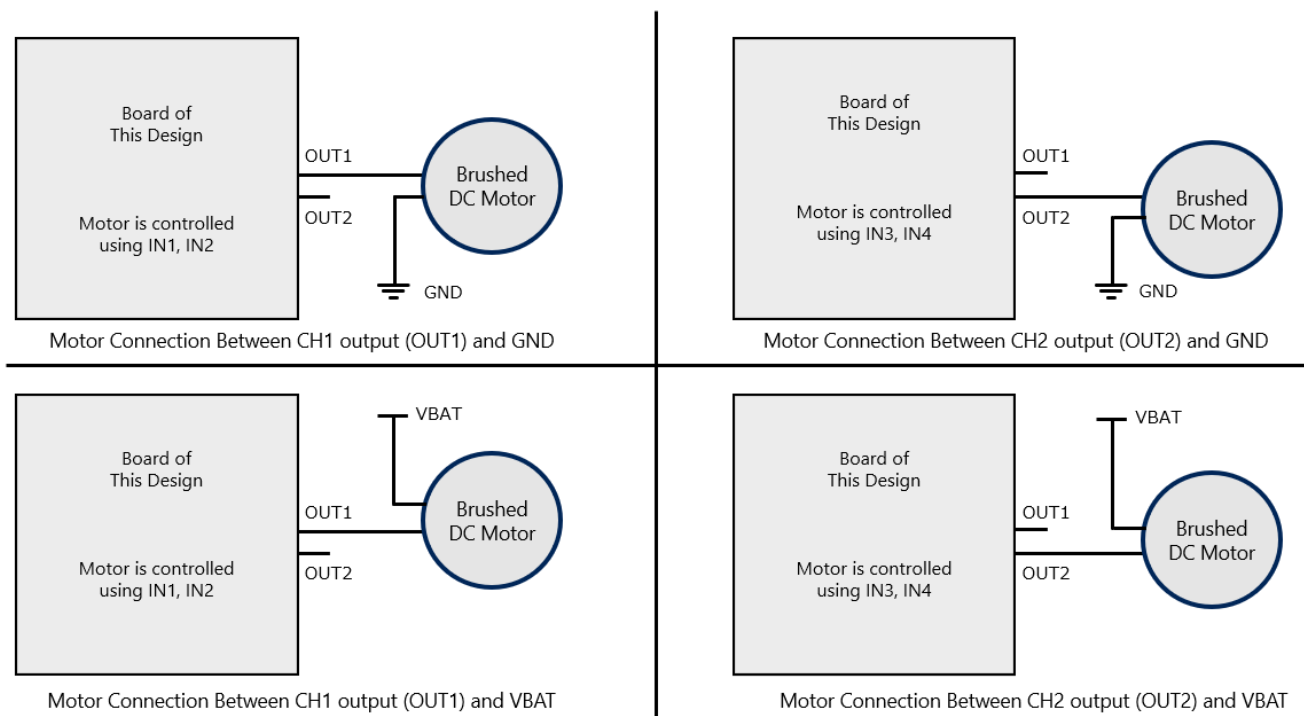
Board of
This Design

Motor is controlled
using IN1, IN2

OUT1

OUT2

Brushed
DC Motor

GND

Motor Connection Between CH1 output (OUT1) and GND

Board of
This Design

Motor is controlled
using IN3, IN4

OUT1

OUT2

Brushed
DC Motor

GND

Motor Connection Between CH2 output (OUT2) and GND

Board of
This Design

Motor is controlled
using IN1, IN2

VBAT

OUT1

OUT2

Brushed
DC Motor

Motor Connection Between CH1 output (OUT1) and VBAT

Board of
This Design

Motor is controlled
using IN3, IN4

VBAT

OUT1

OUT2

Brushed
DC Motor

Motor Connection Between CH2 output (OUT2) and VBAT